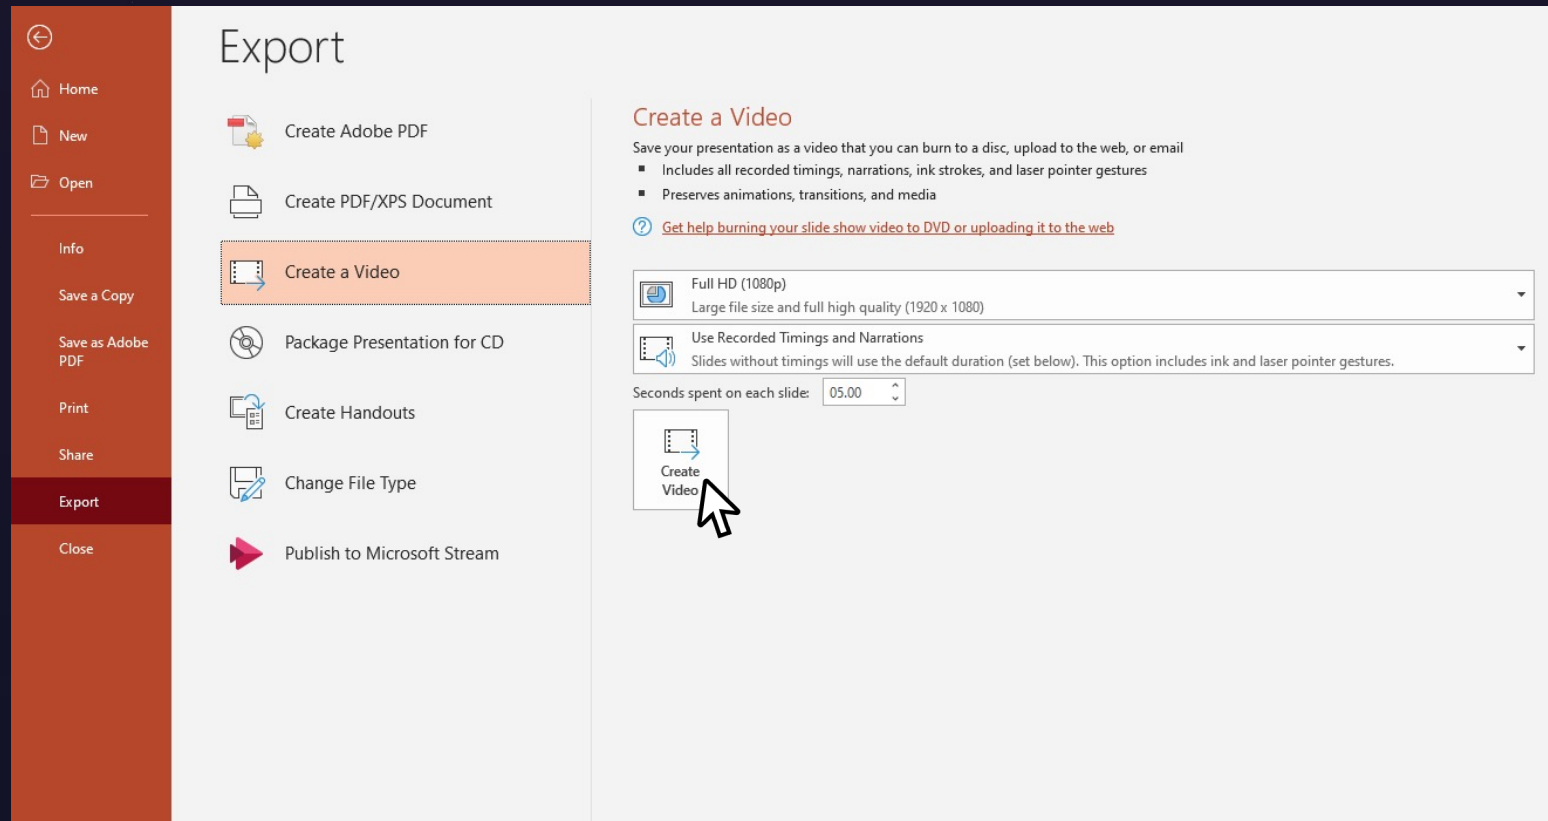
Home

New

Open

Info

Save a Copy

Save as Adobe PDF

Print

Share

Export

Close

Export

Create Adobe PDF

Create PDF/XPS Document

Create a Video

Package Presentation for CD

Create Handouts

Change File Type

Publish to Microsoft Stream

Create a Video

Save your presentation as a video that you can burn to a disc, upload to the web, or email

- Includes all recorded timings, narrations, ink strokes, and laser pointer gestures
- Preserves animations, transitions, and media

Get help burning your slide show video to DVD or uploading it to the web

Full HD (1080p)
Large file size and full high quality (1920 x 1080)

Use Recorded Timings and Narrations
Slides without timings will use the default duration (set below). This option includes ink and laser pointer gestures.

Seconds spent on each slide: 05.00

Create Video